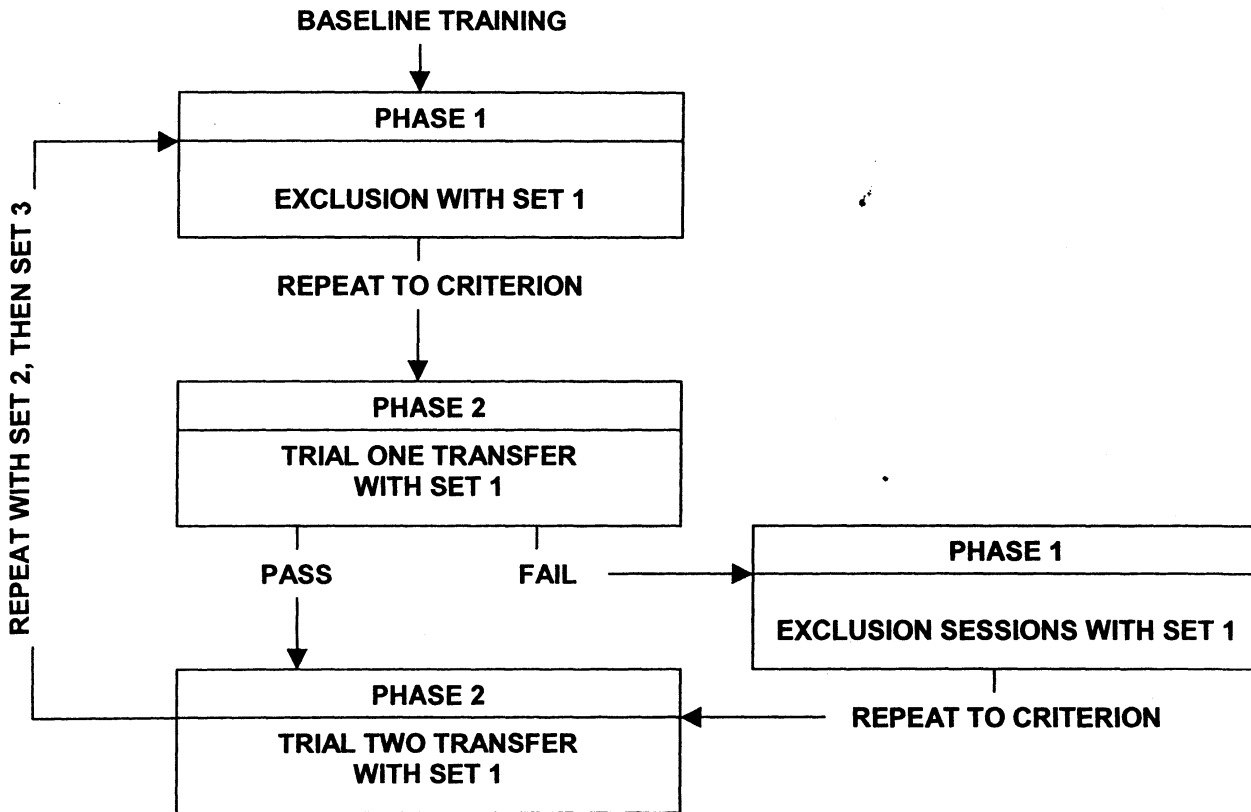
BASELINE TRAINING

PHASE 1

EXCLUSION WITH SET 1

REPEAT TO CRITERION

PHASE 2

TRIAL ONE TRANSFER WITH SET 1

PASS

FAIL

PHASE 1

EXCLUSION SESSIONS WITH SET 1

REPEAT TO CRITERION

PHASE 2

TRIAL TWO TRANSFER WITH SET 1

REPEAT WITH SET 2, THEN SET 3